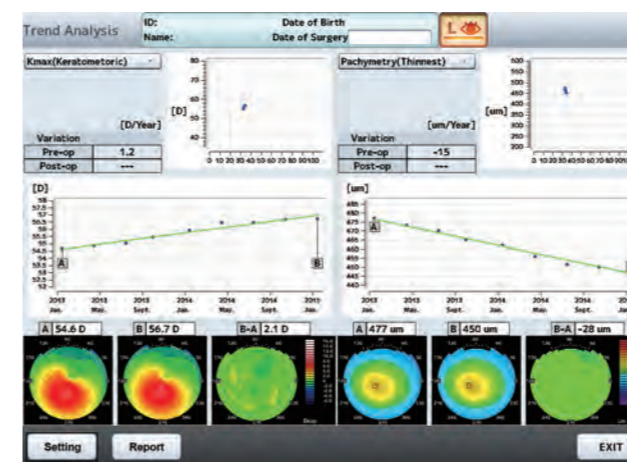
Trend Analysis

ID: Date of Birth
Name: Date of Surgery

L

Kmax(Keratometric)

[D/Year]

Variation

| Pre-op | 1.2 |
|---|---|
| Post-op | --- |

[D]

0 10 20 30 40 50 60 70 80 90 100

Pachymetry(Thinnest)

[um/Year]

Variation

| Pre-op | -15 |
|---|---|
| Post-op | --- |

[um]

[D]

A

B

2013 Jan. 2013 May. 2013 Sept. 2014 Jan. 2014 May. 2014 Sept. 2015 Jan.

[um]

A

2013 Jan. 2013 May. 2013 Sept. 2014 Jan. 2014 May. 2014 Sept. 2015 Jan.

A 54.6 D B 56.7 D B-A 2.1 D A 477 um B 450 um B-A -28 um

Setting Report EXIT